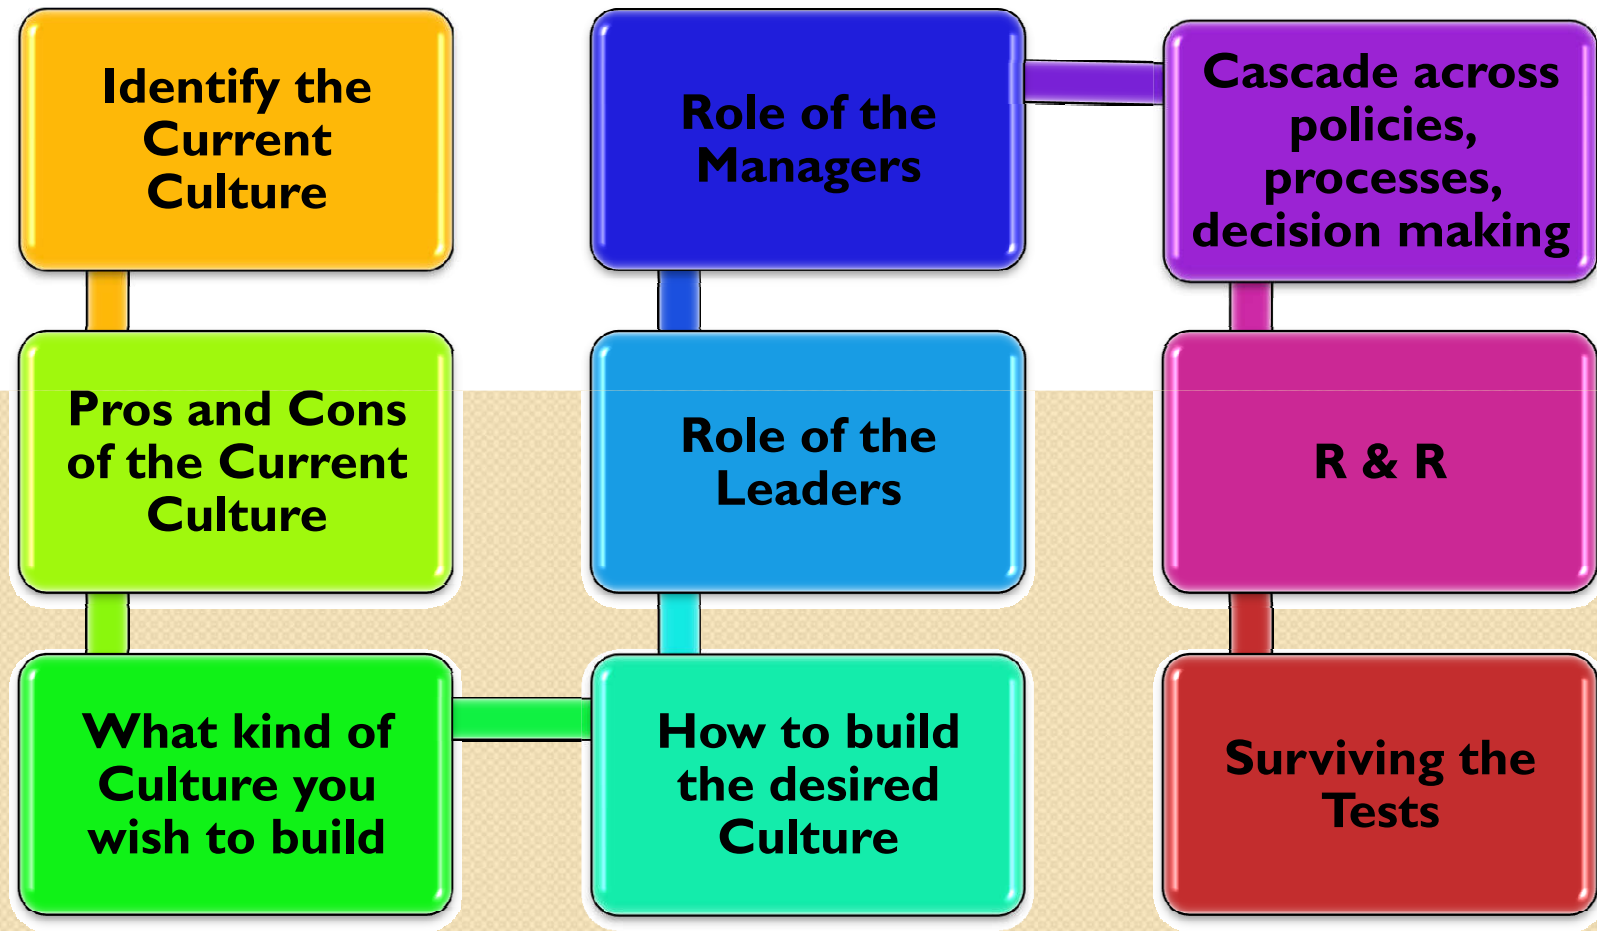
Identify the Current Culture

Pros and Cons of the Current Culture

What kind of Culture you wish to build

How to build the desired Culture

Role of the Leaders

Role of the Managers

Cascade across policies, processes, decision making

R & R

Surviving the Tests